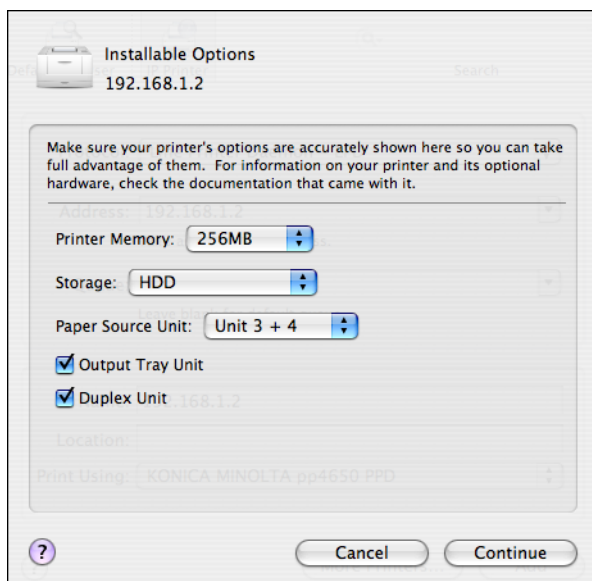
Installable Options
192.168.1.2

Make sure your printer's options are accurately shown here so you can take full advantage of them. For information on your printer and its optional hardware, check the documentation that came with it.

Printer Memory: 256MB

Storage: HDD

Paper Source Unit: Unit 3 + 4

Output Tray Unit

Duplex Unit

?

Cancel

Continue